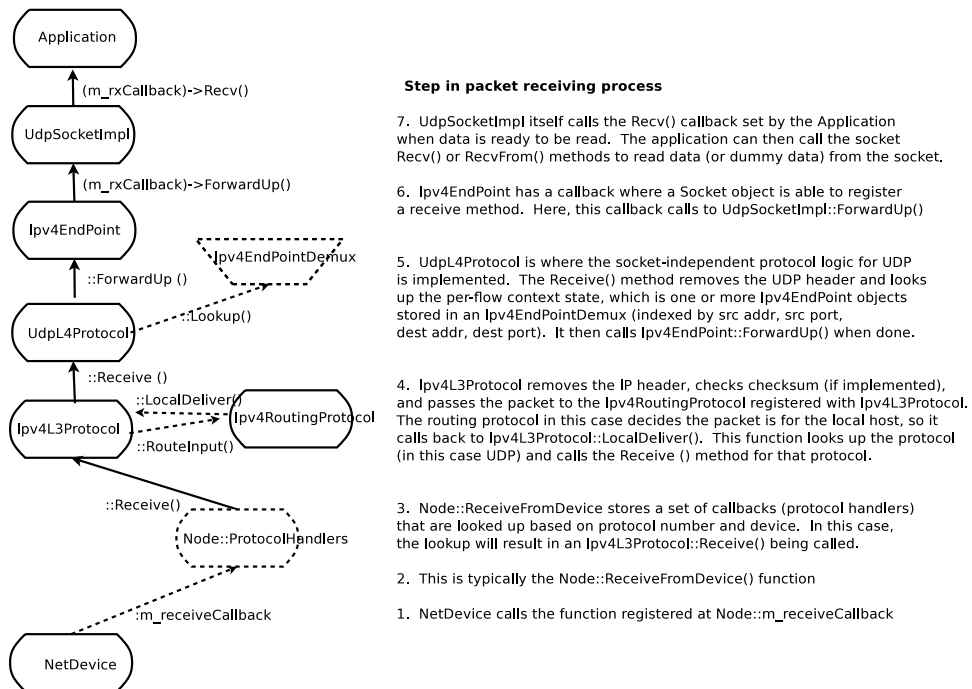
Application

(m_rxCallback)->Recv()

UdpSocketImpl

(m_rxCallback)->ForwardUp()

Ipv4EndPoint

Ipv4EndPointDemux

::ForwardUp ()

::Lookup()

UdpL4Protocol

::Receive ()

::LocalDeliver()

Ipv4RoutingProtocol

Ipv4L3Protocol

::RouteInput()

::Receive()

Node::ProtocolHandlers

:m_receiveCallback

NetDevice

Step in packet receiving process

7. UdpSocketImpl itself calls the Recv() callback set by the Application when data is ready to be read. The application can then call the socket Recv() or RecvFrom() methods to read data (or dummy data) from the socket.

6. Ipv4EndPoint has a callback where a Socket object is able to register a receive method. Here, this callback calls to UdpSocketImpl::ForwardUp()

5. UdpL4Protocol is where the socket-independent protocol logic for UDP is implemented. The Receive() method removes the UDP header and looks up the per-flow context state, which is one or more Ipv4EndPoint objects stored in an Ipv4EndPointDemux (indexed by src addr, src port, dest addr, dest port). It then calls Ipv4EndPoint::ForwardUp() when done.

4. Ipv4L3Protocol removes the IP header, checks checksum (if implemented), and passes the packet to the Ipv4RoutingProtocol registered with Ipv4L3Protocol. The routing protocol in this case decides the packet is for the local host, so it calls back to Ipv4L3Protocol::LocalDeliver(). This function looks up the protocol (in this case UDP) and calls the Receive () method for that protocol.

3. Node::ReceiveFromDevice stores a set of callbacks (protocol handlers) that are looked up based on protocol number and device. In this case, the lookup will result in an Ipv4L3Protocol::Receive() being called.

2. This is typically the Node::ReceiveFromDevice() function

1. NetDevice calls the function registered at Node::m_receiveCallback